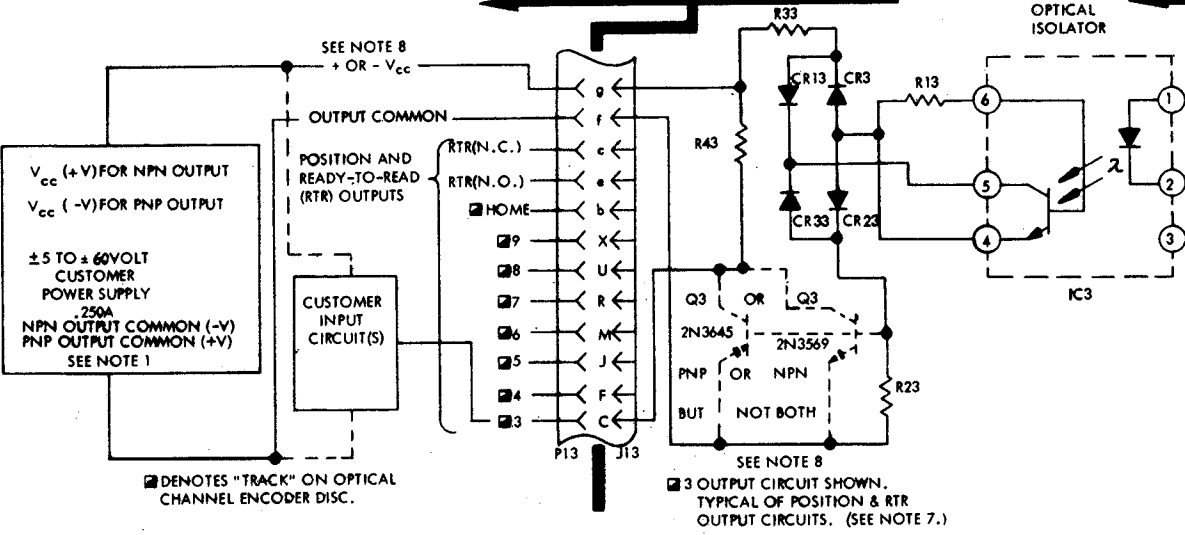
OPTICAL ISOLATOR

SEE NOTE 8
+ OR – $V_{cc}$

OUTPUT COMMON

POSITION AND READY-TO-READ (RTR) OUTPUTS

RTR(N.C.)
RTR(N.O.)
HOME
9
8
7
6
5
4
3

g
f
c
e
b
X
U
R
M
J
F
C

P13
J13

$V_{cc}$ (+V) FOR NPN OUTPUT
$V_{cc}$ (–V) FOR PNP OUTPUT

±5 TO ±60VOLT CUSTOMER POWER SUPPLY .250A
NPN OUTPUT COMMON (–V)
PNP OUTPUT COMMON (+V)
SEE NOTE 1

CUSTOMER INPUT CIRCUIT(S)

R33
R43
CR13
CR3
CR33
CR23
R13
6
5
4
1
2
3
λ
IC3

Q3
OR
Q3
2N3645
2N3569
PNP
OR
NPN
BUT
NOT BOTH
R23

SEE NOTE 8

DENOTES "TRACK" ON OPTICAL CHANNEL ENCODER DISC.

3 OUTPUT CIRCUIT SHOWN. TYPICAL OF POSITION & RTR OUTPUT CIRCUITS. (SEE NOTE 7.)